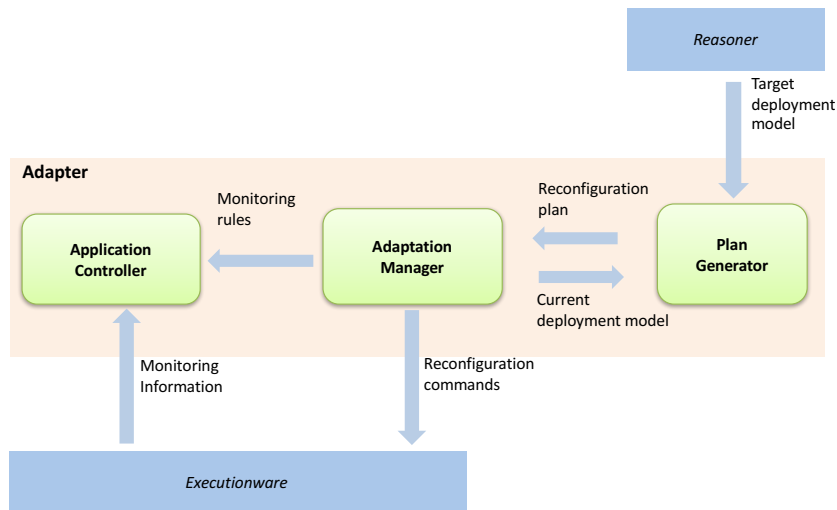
Reasoner

Target deployment model

Adapter

Monitoring rules

Reconfiguration plan

Application Controller

Adaptation Manager

Plan Generator

Current deployment model

Monitoring Information

Reconfiguration commands

Executionware